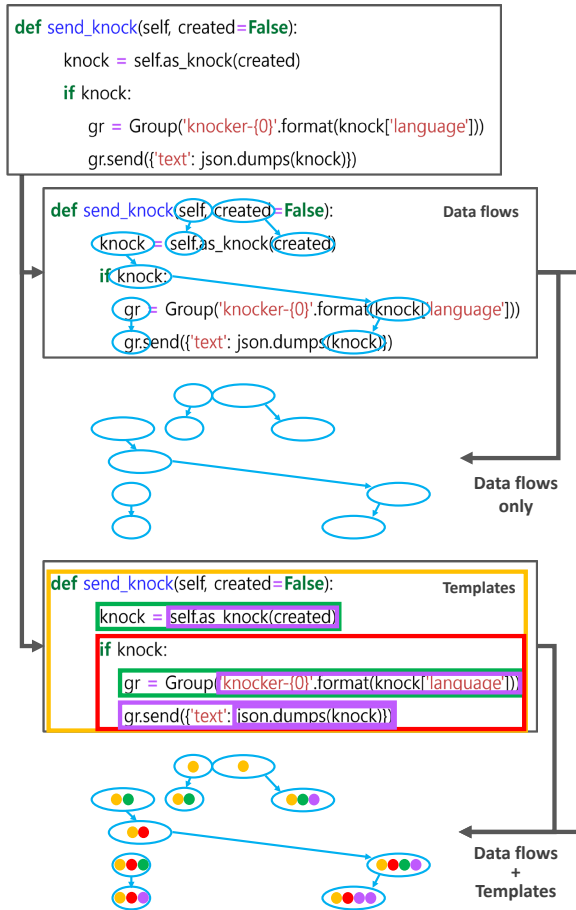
def send_knock(self, created=False):
    knock = self.as_knock(created)
    if knock:
        gr = Group('knocker-{0}'.format(knock['language']))
        gr.send({'text': json.dumps(knock)})

def send_knock(self, created=False):
    knock = self.as_knock(created)
    if knock:
        gr = Group('knocker-{0}'.format(knock['language']))
        gr.send({'text': json.dumps(knock)})

Data flows

Data flows only

def send_knock(self, created=False):
    knock = self.as_knock(created)
    if knock:
        gr = Group('knocker-{0}'.format(knock['language']))
        gr.send({'text': json.dumps(knock)})

Templates

Data flows + Templates